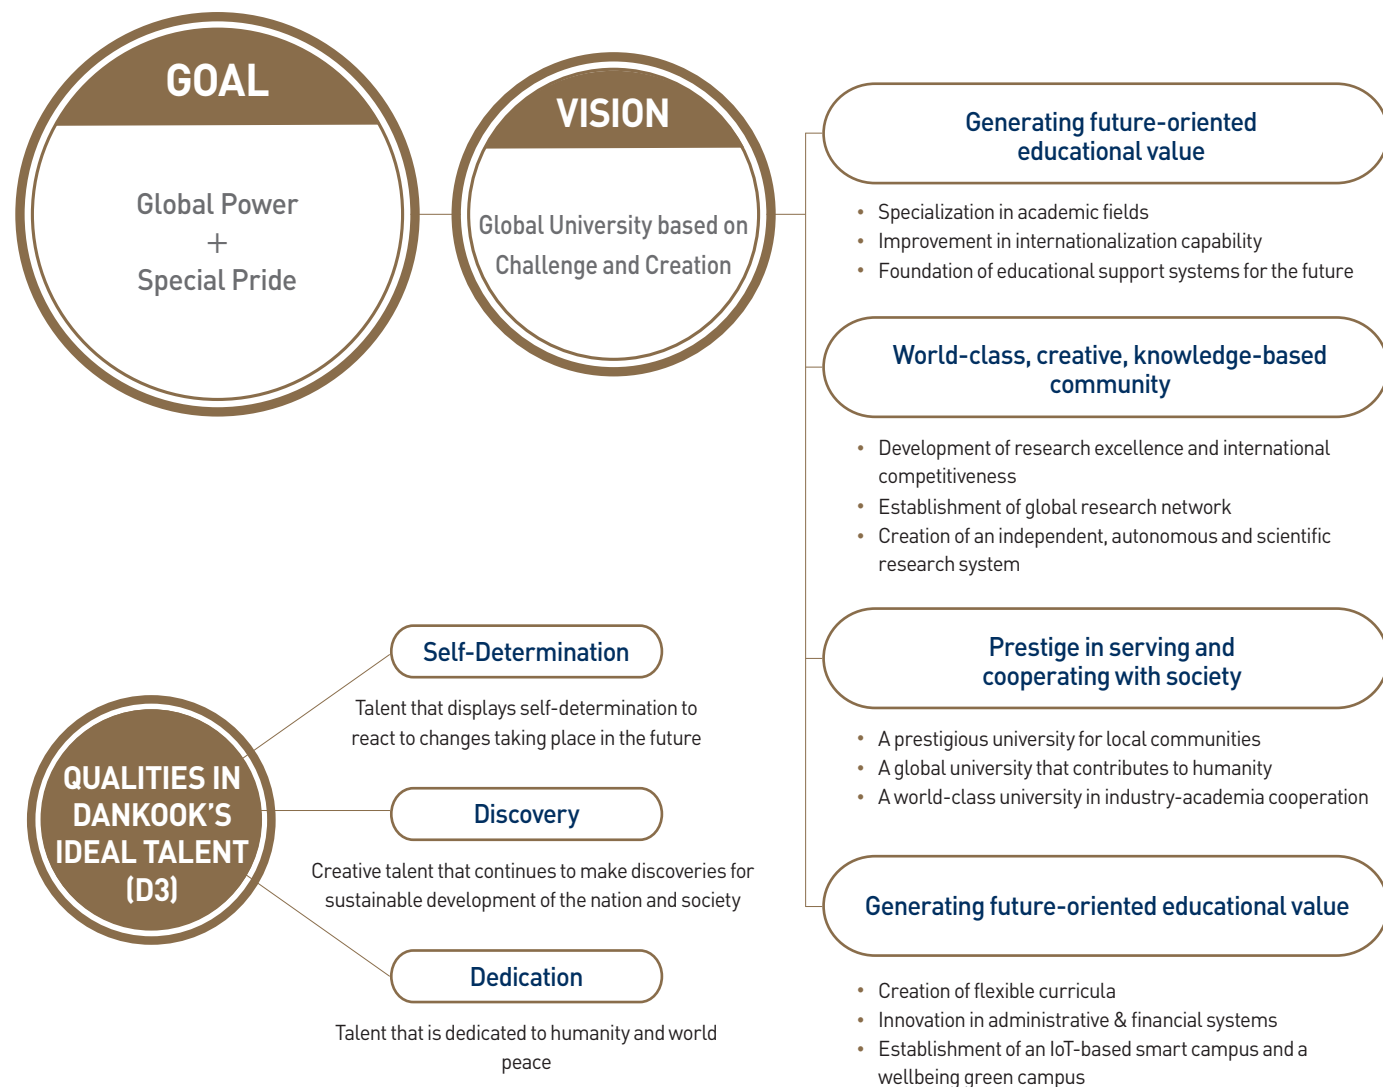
GOAL

Global Power
+
Special Pride

VISION

Global University based on Challenge and Creation

Generating future-oriented educational value

- Specialization in academic fields
- Improvement in internationalization capability
- Foundation of educational support systems for the future

World-class, creative, knowledge-based community

- Development of research excellence and international competitiveness
- Establishment of global research network
- Creation of an independent, autonomous and scientific research system

Prestige in serving and cooperating with society

- A prestigious university for local communities
- A global university that contributes to humanity
- A world-class university in industry-academia cooperation

Generating future-oriented educational value

- Creation of flexible curricula
- Innovation in administrative & financial systems
- Establishment of an IoT-based smart campus and a wellbeing green campus

QUALITIES IN DANKOOK'S IDEAL TALENT (D3)

Self-Determination

Talent that displays self-determination to react to changes taking place in the future

Discovery

Creative talent that continues to make discoveries for sustainable development of the nation and society

Dedication

Talent that is dedicated to humanity and world peace